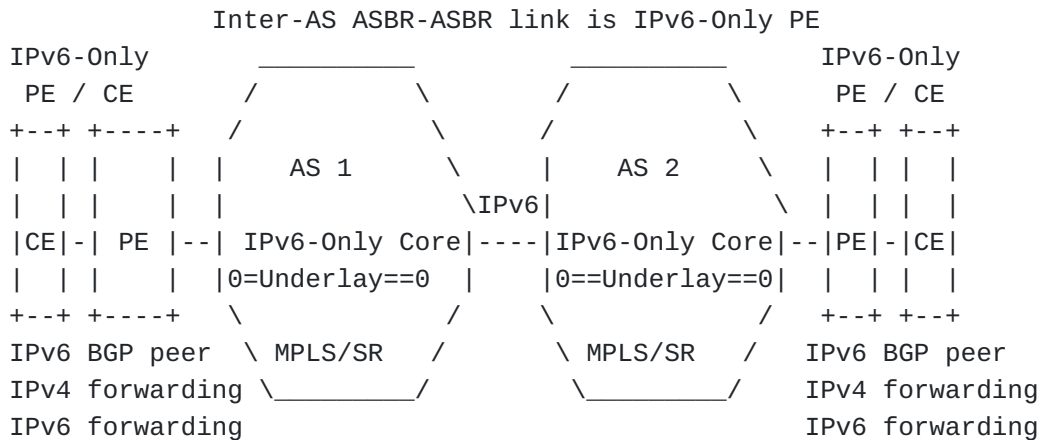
Inter-AS ASBR-ASBR link is IPv6-Only PE

IPv6-Only PE / CE

CE | PE | AS 1 | IPv6-Only Core | 0=Underlay==0 | MPLS/SR

IPv6

AS 2 | IPv6-Only Core | 0==Underlay==0 | MPLS/SR

IPv6-Only PE / CE

PE | CE

IPv6 BGP peer
IPv4 forwarding
IPv6 forwarding

IPv6 BGP peer
IPv4 forwarding
IPv6 forwarding